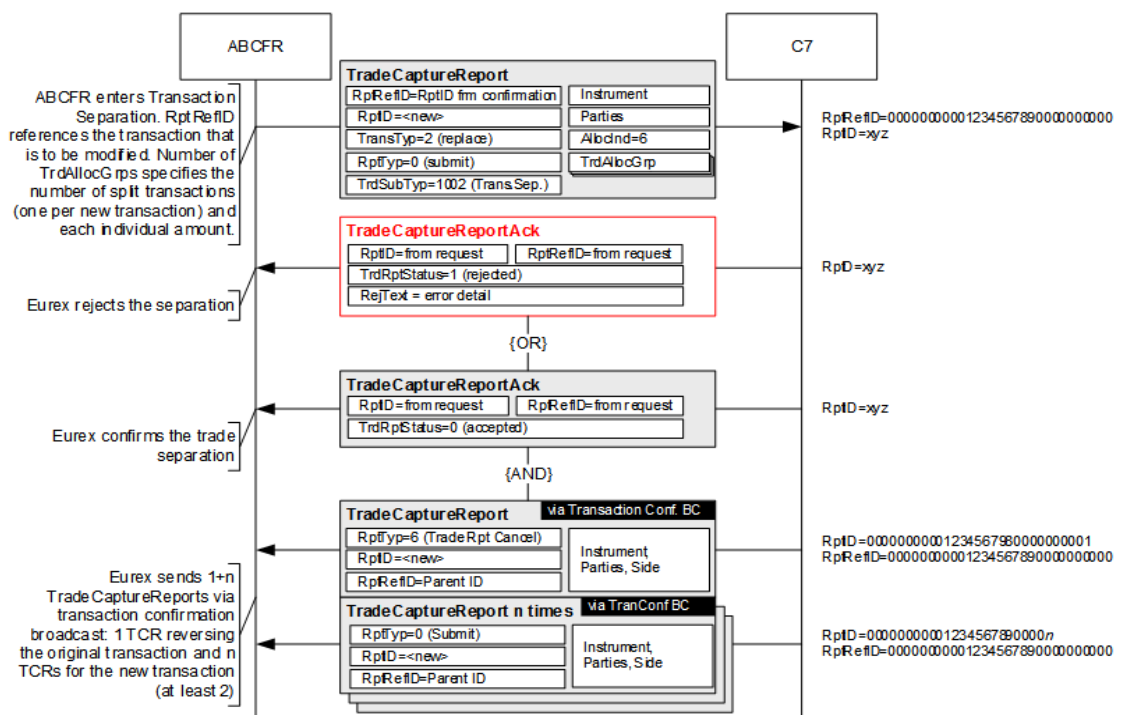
ABCFR

C7

ABCFR enters Transaction Separation. RptRefID references the transaction that is to be modified. Number of TrdAllocGrps specifies the number of split transactions (one per new transaction) and each individual amount.

TradeCaptureReport
RptRefID=RptID frm confirmation
RptID=<new>
TransTyp=2 (replace)
RptTyp=0 (submit)
TrdSubTyp=1002 (Trans.Sep.)
Instrument
Parties
AllocInd=6
TrdAllocGrp

RptRefID=00000000001234567890000000000
RptID=xyz

TradeCaptureReportAck
RptID=from request
RptRefID=from request
TrdRptStatus=1 (rejected)
RejText = error detail

RptID=xyz

Eurex rejects the separation

{OR}

TradeCaptureReportAck
RptID=from request
RptRefID=from request
TrdRptStatus=0 (accepted)

RptID=xyz

Eurex confirms the trade separation

{AND}

TradeCaptureReport
via Transaction Conf. BC
RptTyp=6 (Trade Rpt Cancel)
RptID=<new>
RptRefID=Parent ID
Instrument, Parties, Side

RptID=00000000001234567980000000001
RptRefID=00000000001234567890000000000

Eurex sends 1+n TradeCaptureReports via transaction confirmation broadcast: 1 TCR reversing the original transaction and n TCRs for the new transaction (at least 2)

TradeCaptureReport n times
via TranConf BC
RptTyp=0 (Submit)
RptID=<new>
RptRefID=Parent ID
Instrument, Parties, Side

RptID=0000000001234567890000$n$
RptRefID=00000000001234567890000000000